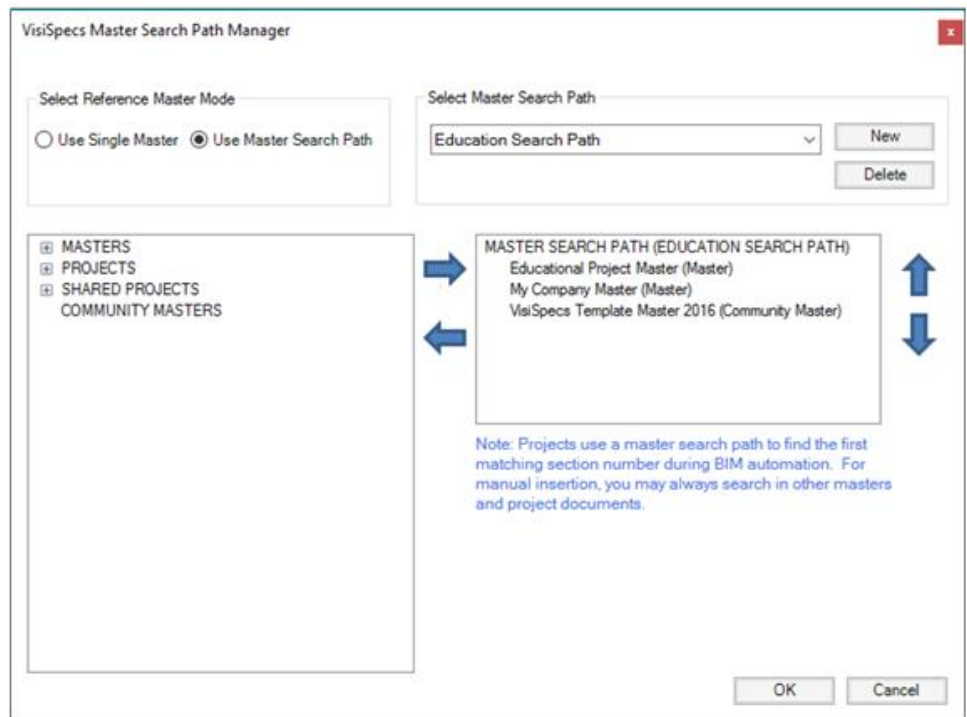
VisiSpecs Master Search Path Manager

x

Select Reference Master Mode

Use Single Master

Use Master Search Path

Select Master Search Path

Education Search Path

New

Delete

MASTERS
PROJECTS
SHARED PROJECTS
COMMUNITY MASTERS

MASTER SEARCH PATH (EDUCATION SEARCH PATH)
Educational Project Master (Master)
My Company Master (Master)
VisiSpecs Template Master 2016 (Community Master)

Note: Projects use a master search path to find the first matching section number during BIM automation. For manual insertion, you may always search in other masters and project documents.

OK

Cancel